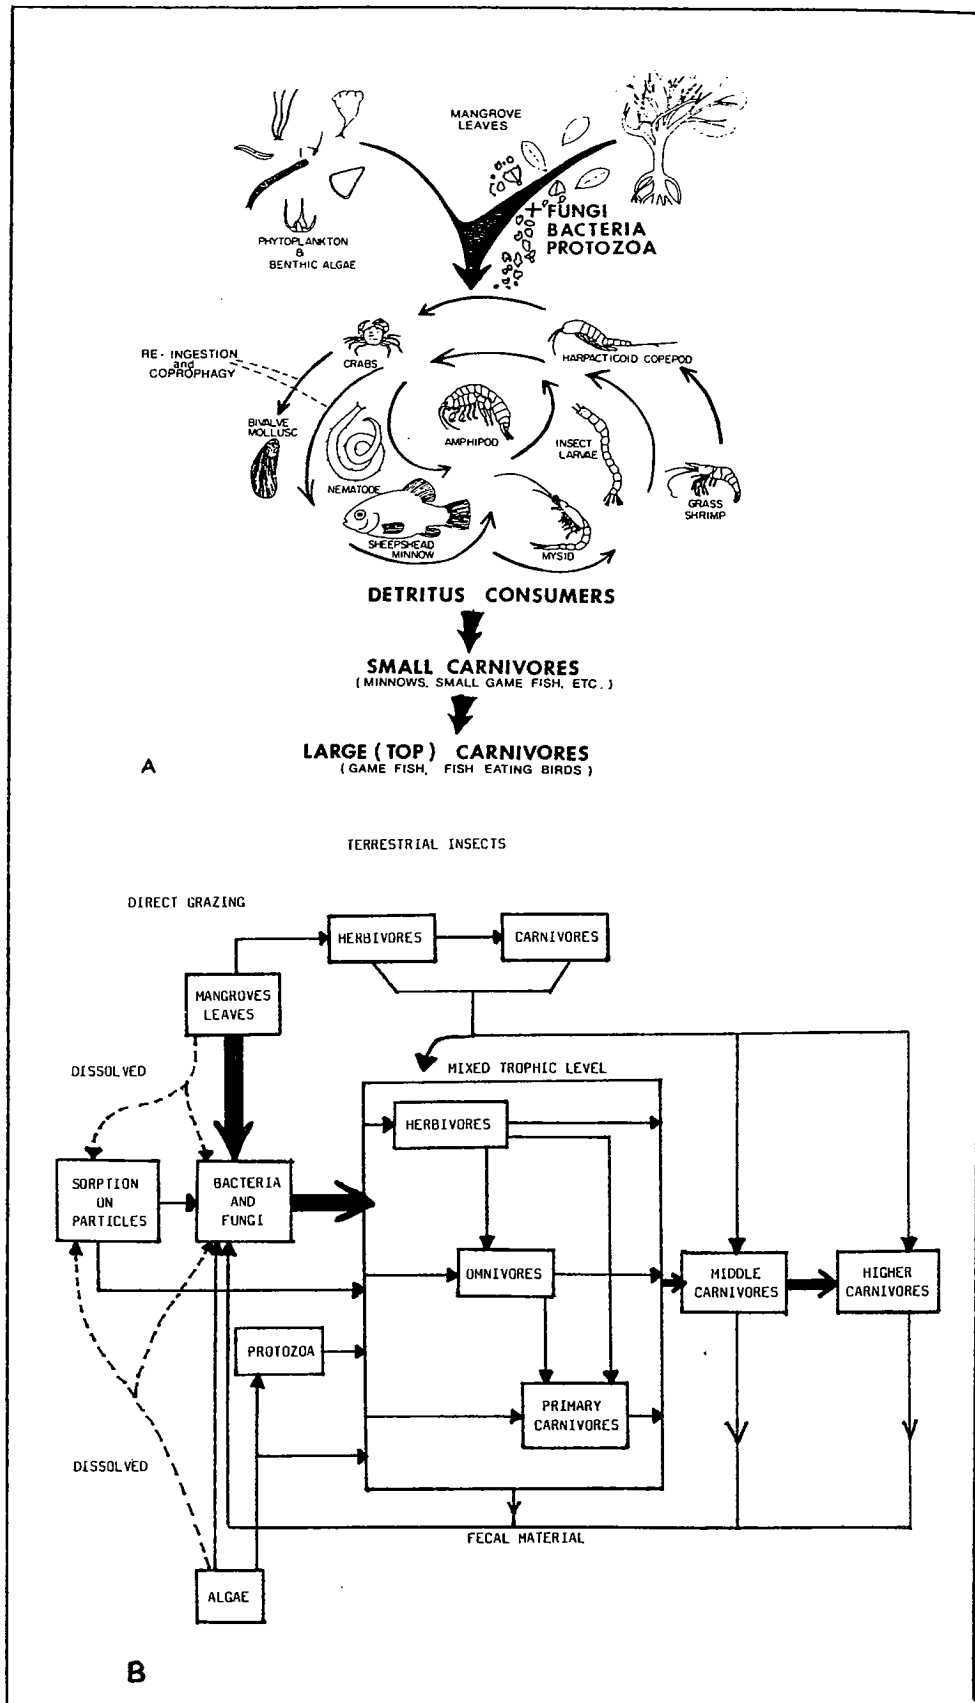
MANGROVE LEAVES

PHYTOPLANKTON & BENTHIC ALGAE

+ FUNGI BACTERIA PROTOZOA

RE-INGESTION and COPROPHAGY

CRABS

HARPACTICOID COPEPOD

BIVALVE MOLLUSC

AMPHIPOD

INSECT LARVAE

NEMATODE

GRASS SHRIMP

SHEEPSHEAD MINNOW

MYSID

DETRITUS CONSUMERS

SMALL CARNIVORES
(MINNOWS, SMALL GAME FISH, ETC.)

LARGE (TOP) CARNIVORES
(GAME FISH, FISH EATING BIRDS)

A

TERRESTRIAL INSECTS

DIRECT GRAZING

HERBIVORES

CARNIVORES

MANGROVES LEAVES

DISSOLVED

MIXED TROPHIC LEVEL

HERBIVORES

SORPTION ON PARTICLES

BACTERIA AND FUNGI

OMNIVORES

MIDDLE CARNIVORES

HIGHER CARNIVORES

PROTOZOA

PRIMARY CARNIVORES

DISSOLVED

FECAL MATERIAL

ALGAE

B